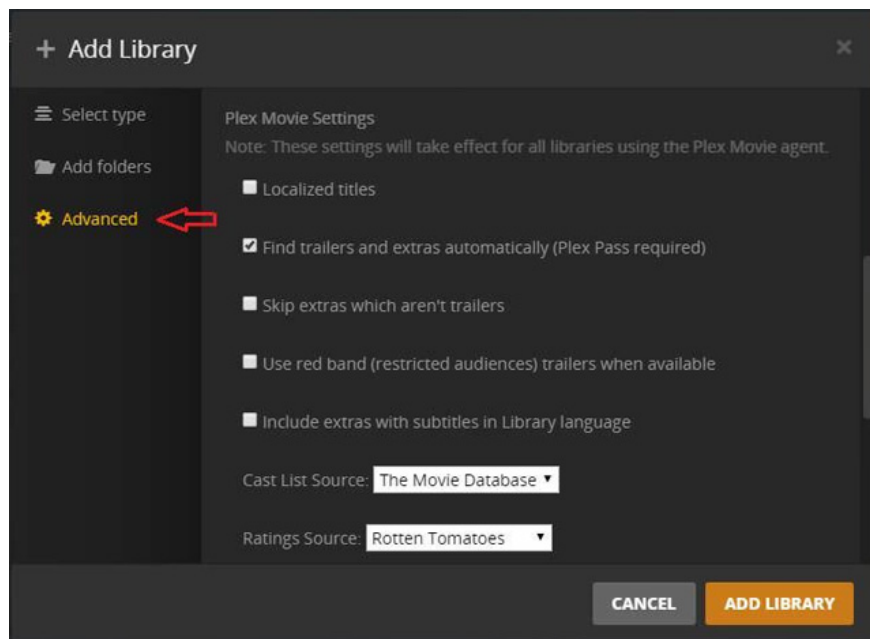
+ Add Library

×

Select type

Add folders

Advanced

Plex Movie Settings

Note: These settings will take effect for all libraries using the Plex Movie agent.

Localized titles

Find trailers and extras automatically (Plex Pass required)

Skip extras which aren't trailers

Use red band (restricted audiences) trailers when available

Include extras with subtitles in Library language

Cast List Source: The Movie Database ▾

Ratings Source: Rotten Tomatoes ▾

CANCEL

ADD LIBRARY